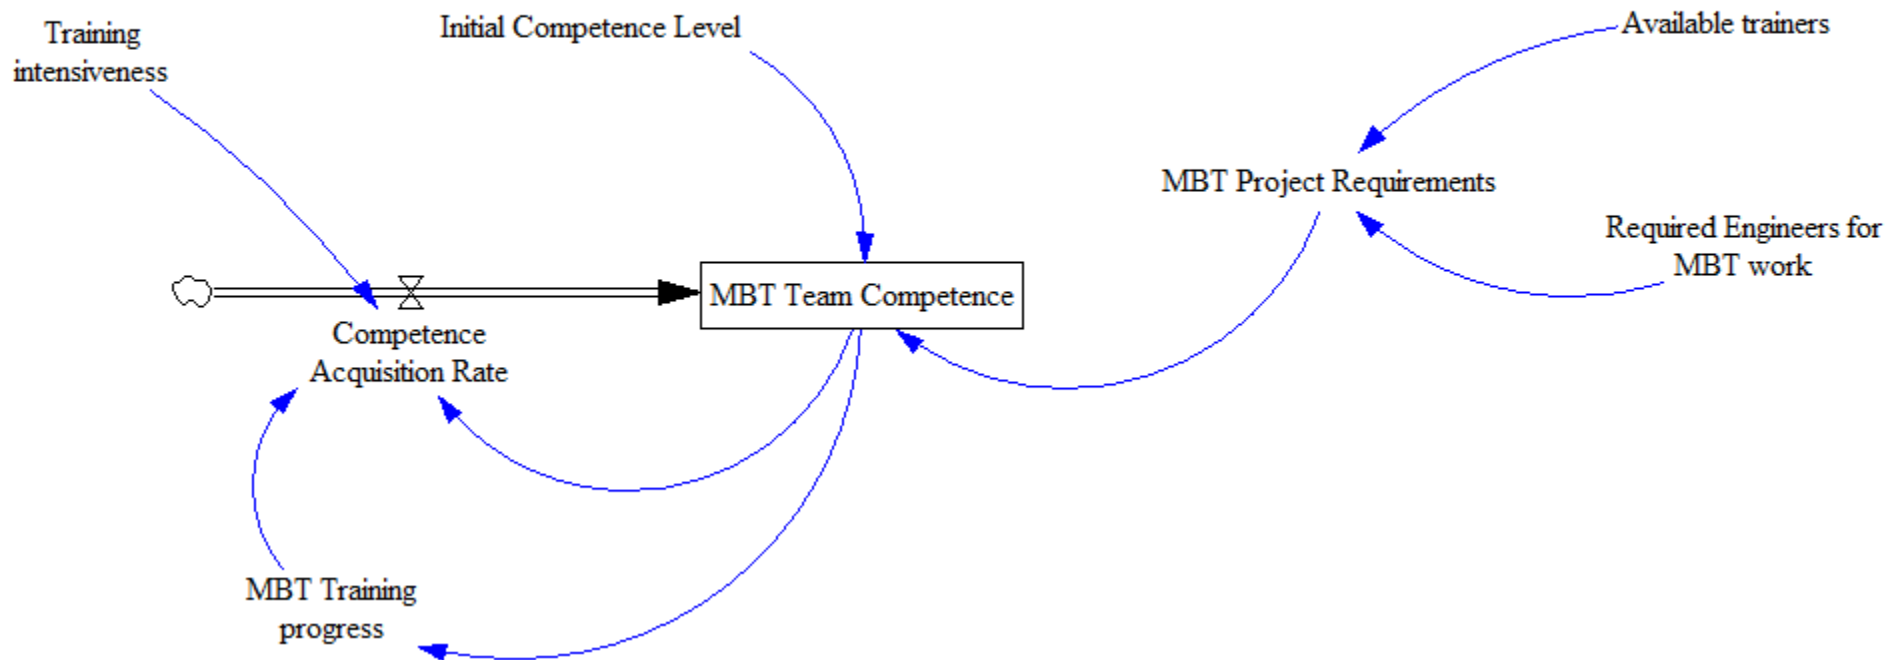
Training intensiveness

Initial Competence Level

Available trainers

MBT Project Requirements

Required Engineers for MBT work

MBT Team Competence

Competence Acquisition Rate

MBT Training progress